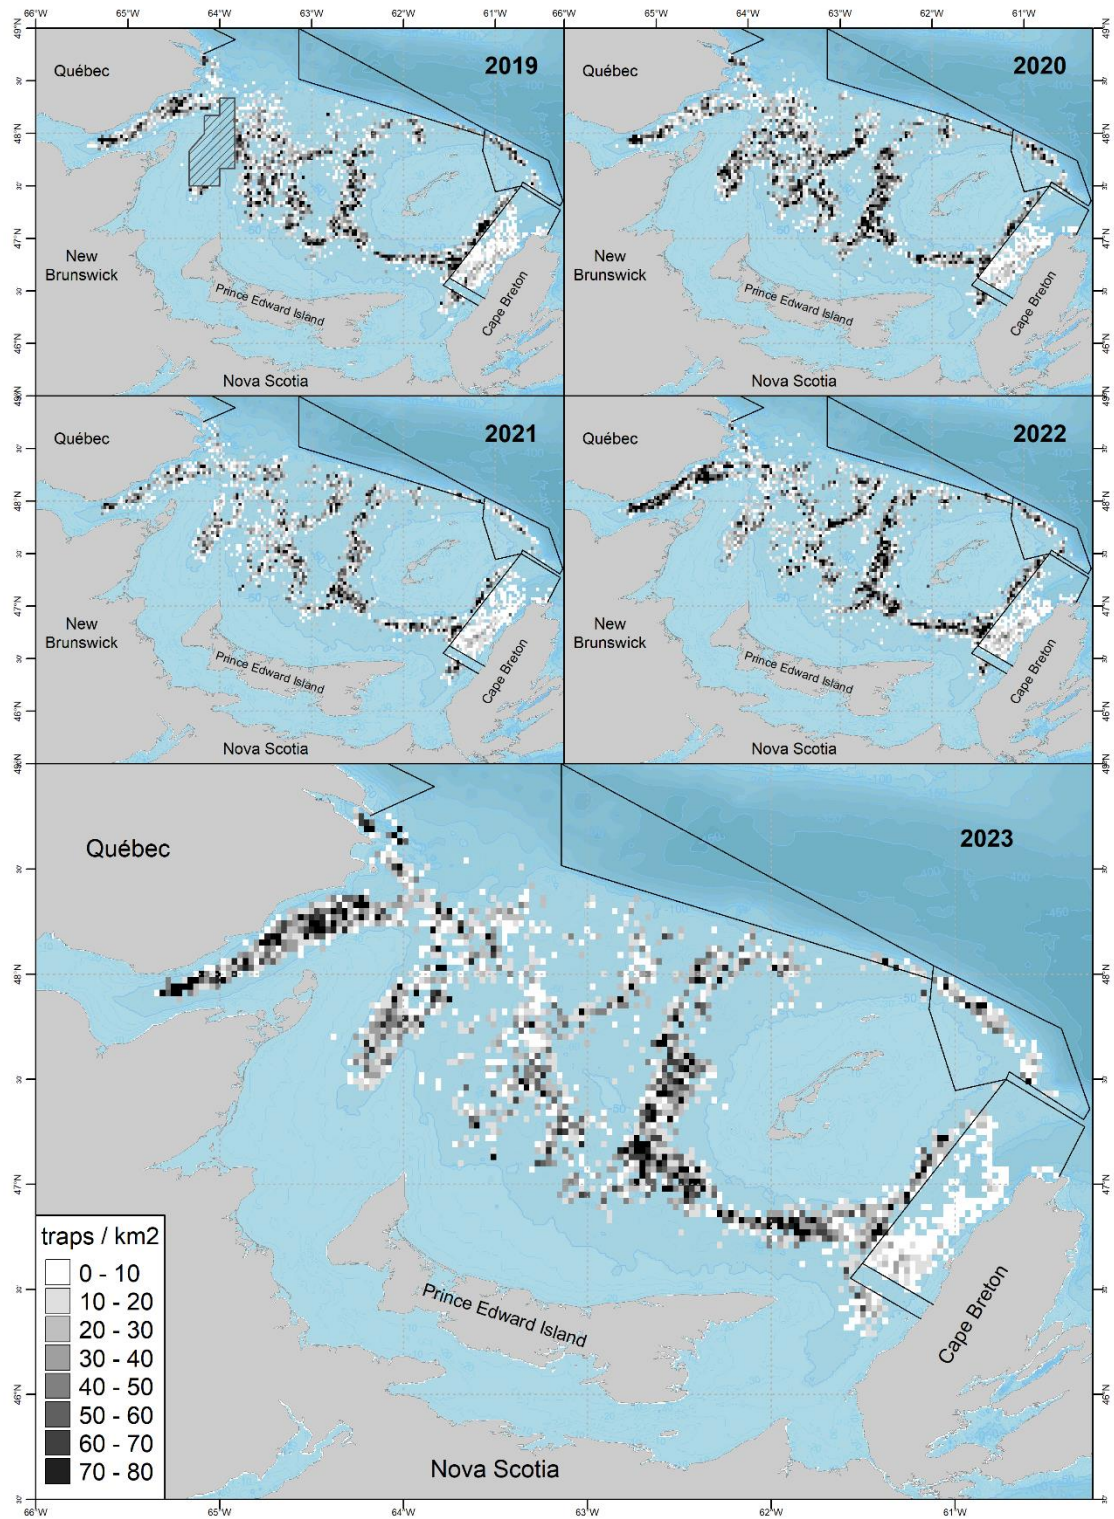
66°W 65°W 64°W 63°W 62°W 61°W

2019

Québec

New Brunswick

Prince Edward Island

Cape Breton

Nova Scotia

49°N 30' 48°N 30' 47°N 30' 46°N

66°W 65°W 64°W 63°W 62°W 61°W

2020

Québec

New Brunswick

Prince Edward Island

Cape Breton

Nova Scotia

2021

Québec

New Brunswick

Prince Edward Island

Cape Breton

Nova Scotia

2022

Québec

New Brunswick

Prince Edward Island

Cape Breton

Nova Scotia

2023

Québec

Prince Edward Island

Cape Breton

Nova Scotia

49°N 30' 48°N 30' 47°N 30' 46°N 30'

traps / km2

| |
|---|
| 0 - 10 |
| 10 - 20 |
| 20 - 30 |
| 30 - 40 |
| 40 - 50 |
| 50 - 60 |
| 60 - 70 |
| 70 - 80 |

66°W 65°W 64°W 63°W 62°W 61°W